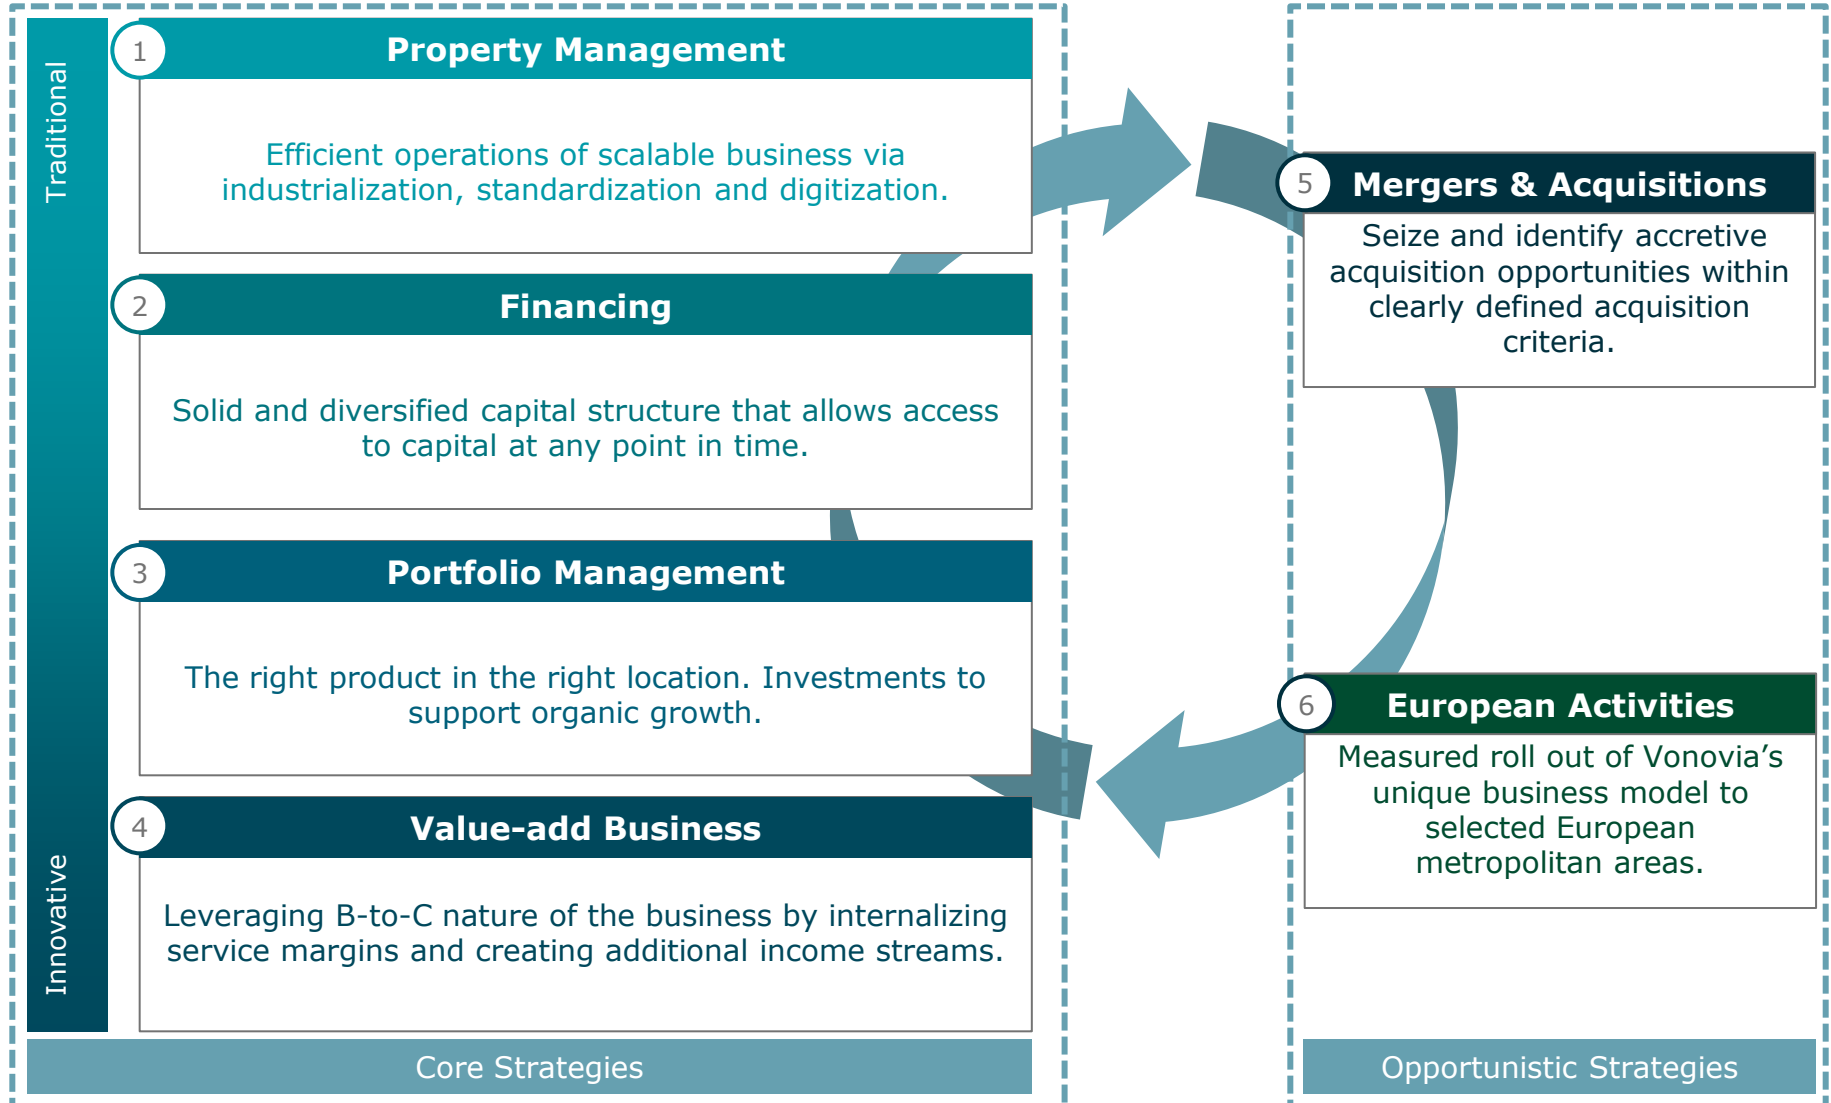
Traditional

1 Property Management

Efficient operations of scalable business via industrialization, standardization and digitization.

2 Financing

Solid and diversified capital structure that allows access to capital at any point in time.

3 Portfolio Management

The right product in the right location. Investments to support organic growth.

4 Value-add Business

Leveraging B-to-C nature of the business by internalizing service margins and creating additional income streams.

Innovative

Core Strategies

5 Mergers & Acquisitions

Seize and identify accretive acquisition opportunities within clearly defined acquisition criteria.

6 European Activities

Measured roll out of Vonovia’s unique business model to selected European metropolitan areas.

Opportunistic Strategies